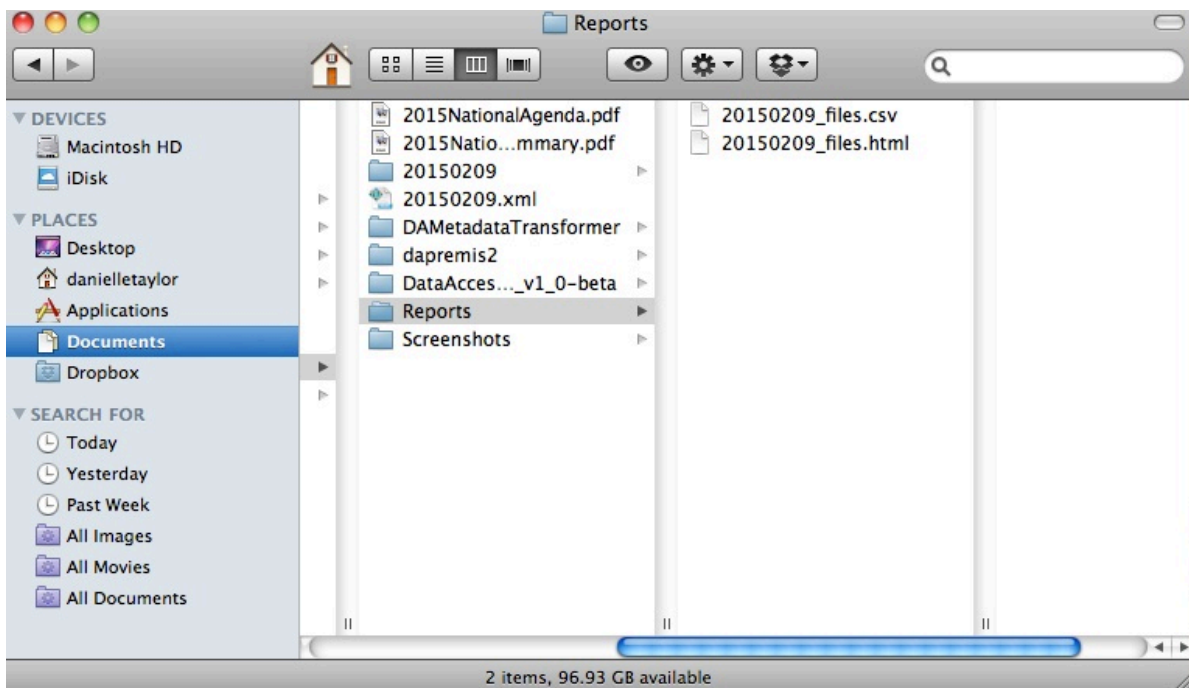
Reports

DEVICES
Macintosh HD
iDisk
PLACES
Desktop
danielletaylor
Applications
Documents
Dropbox
SEARCH FOR
Today
Yesterday
Past Week
All Images
All Movies
All Documents

2015NationalAgenda.pdf
2015Natio…mmary.pdf
20150209
20150209.xml
DAMetadataTransformer
dapremis2
DataAcces…_v1_0-beta
Reports
Screenshots

20150209_files.csv
20150209_files.html

2 items, 96.93 GB available